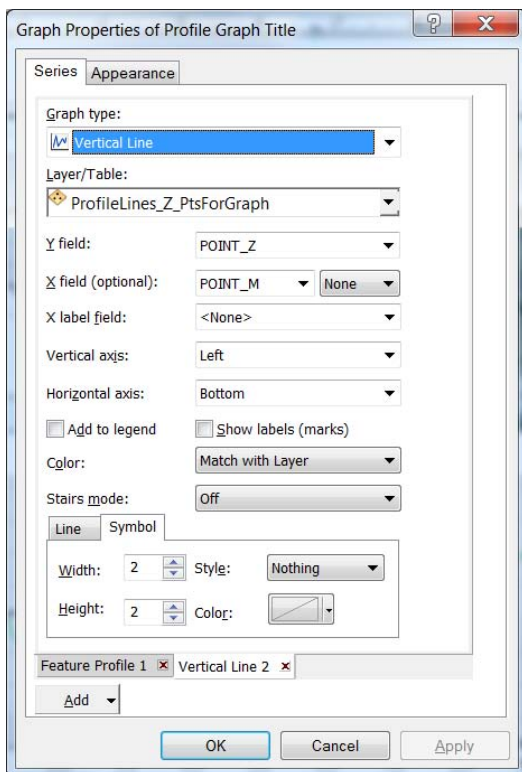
Graph Properties of Profile Graph Title

Series Appearance

Graph type:
Vertical Line

Layer/Table:
ProfileLines_Z_PtsForGraph

Y field: POINT_Z

X field (optional): POINT_M None

X label field: <None>

Vertical axis: Left

Horizontal axis: Bottom

Add to legend Show labels (marks)

Color: Match with Layer

Stairs mode: Off

Line Symbol

Width: 2 Style: Nothing

Height: 2 Color:

Feature Profile 1 × Vertical Line 2 ×

Add

OK Cancel Apply